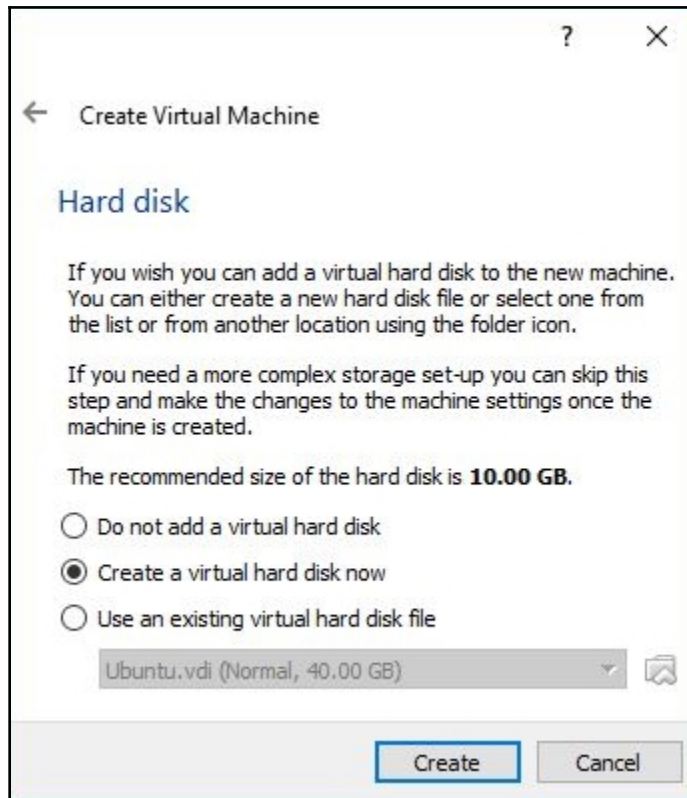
?
×

Create Virtual Machine

Hard disk

If you wish you can add a virtual hard disk to the new machine. You can either create a new hard disk file or select one from the list or from another location using the folder icon.

If you need a more complex storage set-up you can skip this step and make the changes to the machine settings once the machine is created.

The recommended size of the hard disk is **10.00 GB**.

Do not add a virtual hard disk

Create a virtual hard disk now

Use an existing virtual hard disk file

Ubuntu.vdi (Normal, 40.00 GB)

Create
Cancel